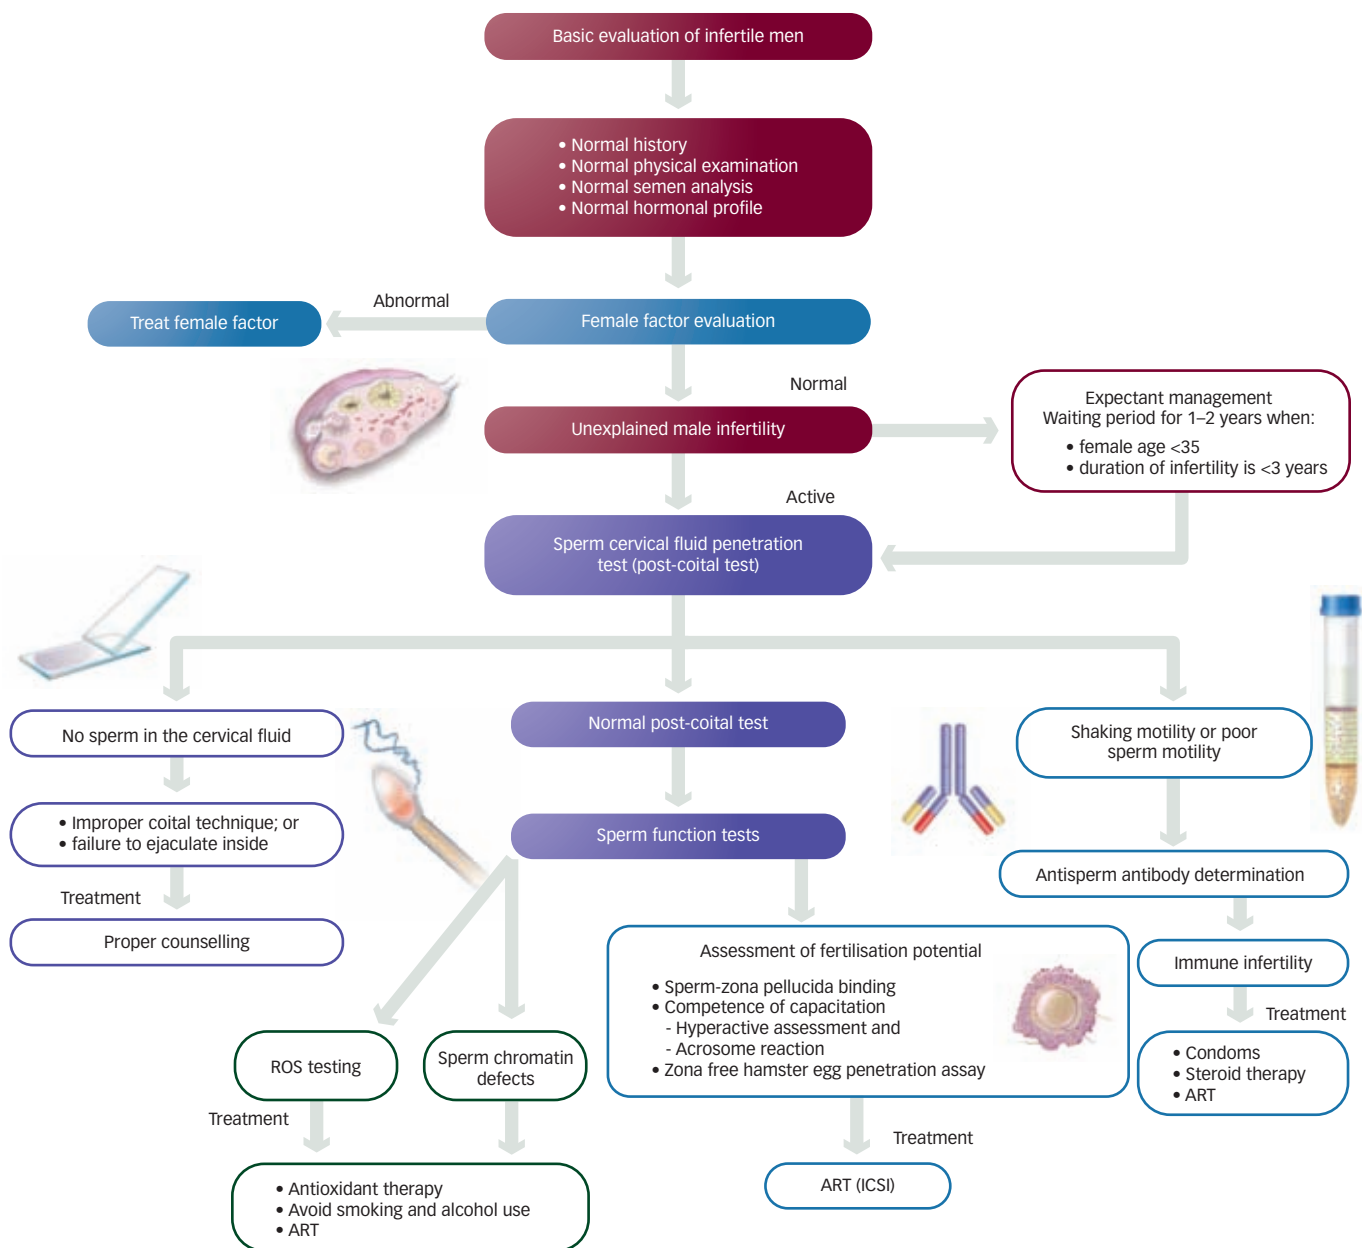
Basic evaluation of infertile men

• Normal history
• Normal physical examination
• Normal semen analysis
• Normal hormonal profile

Abnormal

Treat female factor

Female factor evaluation

Normal

Unexplained male infertility

Expectant management
Waiting period for 1–2 years when:
• female age <35
• duration of infertility is <3 years

Active

Sperm cervical fluid penetration test (post-coital test)

No sperm in the cervical fluid

• Improper coital technique; or
• failure to ejaculate inside

Treatment

Proper counselling

Normal post-coital test

Sperm function tests

Shaking motility or poor sperm motility

Antisperm antibody determination

Immune infertility

Treatment

• Condoms
• Steroid therapy
• ART

Assessment of fertilisation potential
• Sperm-zona pellucida binding
• Competence of capacitation
- Hyperactive assessment and
- Acrosome reaction
• Zona free hamster egg penetration assay

Treatment

ART (ICSI)

ROS testing

Sperm chromatin defects

Treatment

• Antioxidant therapy
• Avoid smoking and alcohol use
• ART